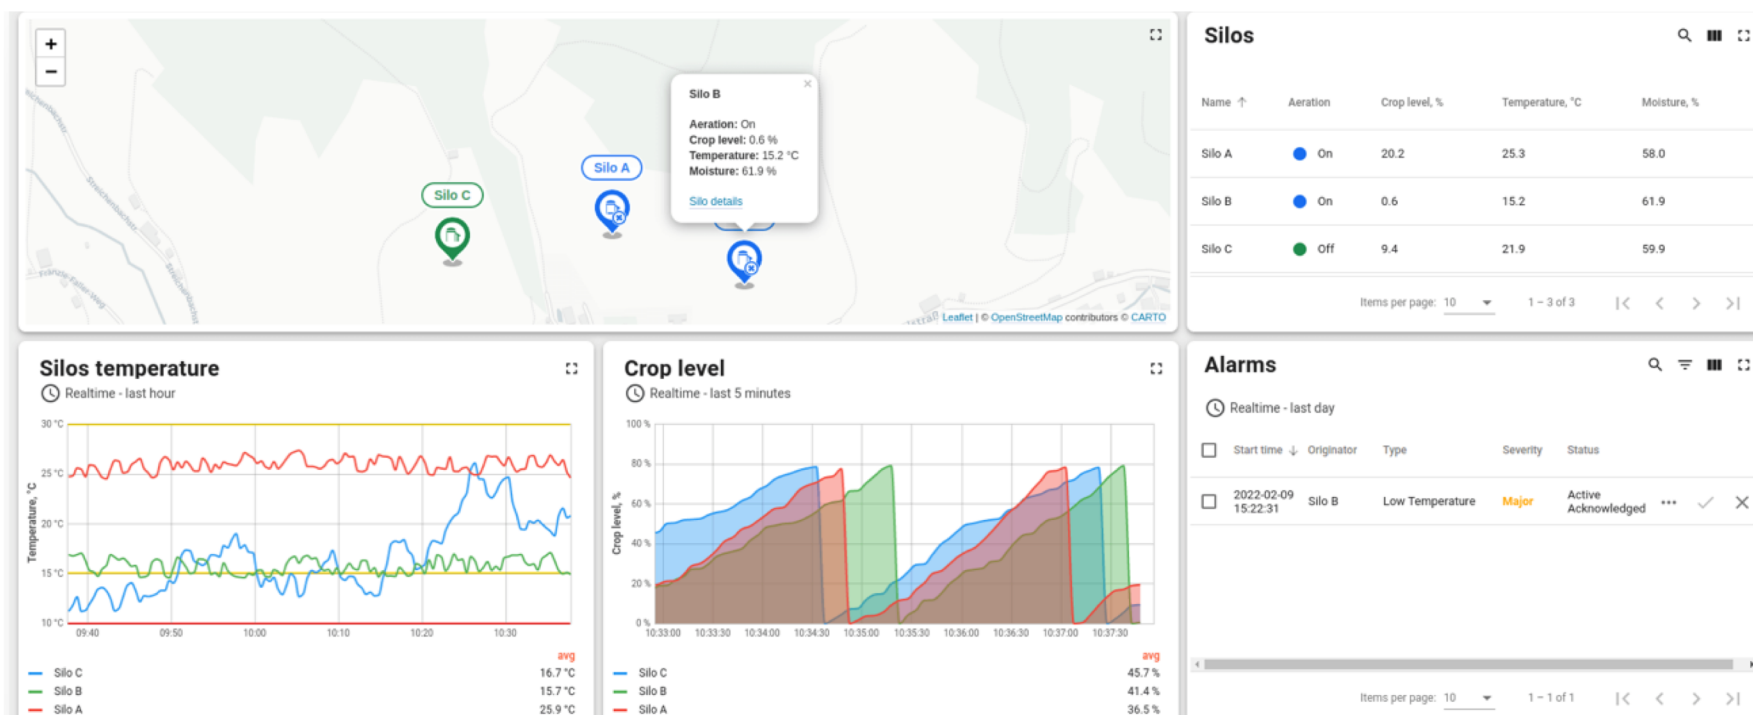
+
−

Silo C
Silo A

Silo B
×
Aeration: On
Crop level: 0.6 %
Temperature: 15.2 °C
Moisture: 61.9 %
Silo details

Leaflet | © OpenStreetMap contributors © CARTO

Silos

| Name ↑ | Aeration | Crop level, % | Temperature, °C | Moisture, % |
|---|---|---|---|---|
| Silo A | On | 20.2 | 25.3 | 58.0 |
| Silo B | On | 0.6 | 15.2 | 61.9 |
| Silo C | Off | 9.4 | 21.9 | 59.9 |

Items per page: 10   1 – 3 of 3

Silos temperature
Realtime - last hour

30 °C
25 °C
20 °C
15 °C
10 °C
Temperature, °C
09:40 09:50 10:00 10:10 10:20 10:30

avg
Silo C 16.7 °C
Silo B 15.7 °C
Silo A 25.9 °C

Crop level
Realtime - last 5 minutes

100 %
80 %
60 %
40 %
20 %
0 %
Crop level, %
10:33:00 10:33:30 10:34:00 10:34:30 10:35:00 10:35:30 10:36:00 10:36:30 10:37:00 10:37:30

avg
Silo C 45.7 %
Silo B 41.4 %
Silo A 36.5 %

Alarms
Realtime - last day

| | Start time ↓ | Originator | Type | Severity | Status |
|---|---|---|---|---|---|
| | 2022-02-09 15:22:31 | Silo B | Low Temperature | Major | Active Acknowledged |

Items per page: 10   1 – 1 of 1